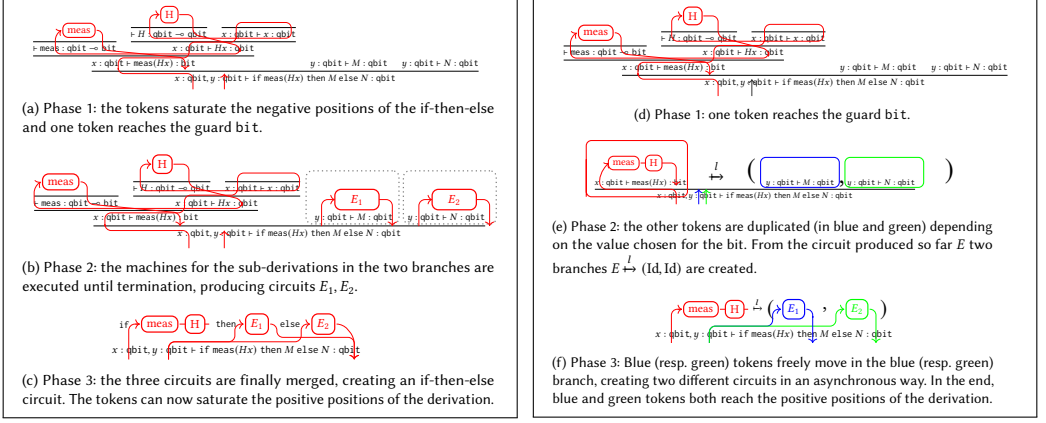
meas H
$\vdash$ meas : qbit $\multimap$ bit    $\vdash H$ : qbit $\multimap$ qbit    $x$ : qbit $\vdash x$ : qbit
$x$ : qbit $\vdash Hx$ : qbit
$x$ : qbit $\vdash$ meas$(Hx)$ : bit    $y$ : qbit $\vdash M$ : qbit    $y$ : qbit $\vdash N$ : qbit
$x$ : qbit, $y$ : qbit $\vdash$ if meas$(Hx)$ then $M$ else $N$ : qbit

(a) Phase 1: the tokens saturate the negative positions of the if-then-else and one token reaches the guard bit.

meas H $E_1$ $E_2$
$\vdash$ meas : qbit $\multimap$ bit    $\vdash H$ : qbit $\multimap$ qbit    $x$ : qbit $\vdash x$ : qbit
$x$ : qbit $\vdash Hx$ : qbit
$x$ : qbit $\vdash$ meas$(Hx)$ : bit    $y$ : qbit $\vdash M$ : qbit    $y$ : qbit $\vdash N$ : qbit
$x$ : qbit, $y$ : qbit $\vdash$ if meas$(Hx)$ then $M$ else $N$ : qbit

(b) Phase 2: the machines for the sub-derivations in the two branches are executed until termination, producing circuits $E_1, E_2$.

if meas H then $E_1$ else $E_2$
$x$ : qbit, $y$ : qbit $\vdash$ if meas$(Hx)$ then $M$ else $N$ : qbit

(c) Phase 3: the three circuits are finally merged, creating an if-then-else circuit. The tokens can now saturate the positive positions of the derivation.

meas H
$\vdash$ meas : qbit $\multimap$ bit    $\vdash H$ : qbit $\multimap$ qbit    $x$ : qbit $\vdash x$ : qbit
$x$ : qbit $\vdash Hx$ : qbit
$x$ : qbit $\vdash$ meas$(Hx)$ : bit    $y$ : qbit $\vdash M$ : qbit    $y$ : qbit $\vdash N$ : qbit
$x$ : qbit, $y$ : qbit $\vdash$ if meas$(Hx)$ then $M$ else $N$ : qbit

(d) Phase 1: one token reaches the guard bit.

meas H
$x$ : qbit $\vdash$ meas$(Hx)$ : qbit    $\overset{l}{\leftrightarrow}$    ( $y$ : qbit $\vdash M$ : qbit    $y$ : qbit $\vdash N$ : qbit )
$x$ : qbit, $y$ : qbit $\vdash$ if meas$(Hx)$ then $M$ else $N$ : qbit

(e) Phase 2: the other tokens are duplicated (in blue and green) depending on the value chosen for the bit. From the circuit produced so far $E$ two branches $E \overset{l}{\leftrightarrow}$ (Id, Id) are created.

meas H $\overset{l}{\leftrightarrow}$ ( $E_1$ , $E_2$ )
$x$ : qbit, $y$ : qbit $\vdash$ if meas$(Hx)$ then $M$ else $N$ : qbit

(f) Phase 3: Blue (resp. green) tokens freely move in the blue (resp. green) branch, creating two different circuits in an asynchronous way. In the end, blue and green tokens both reach the positive positions of the derivation.